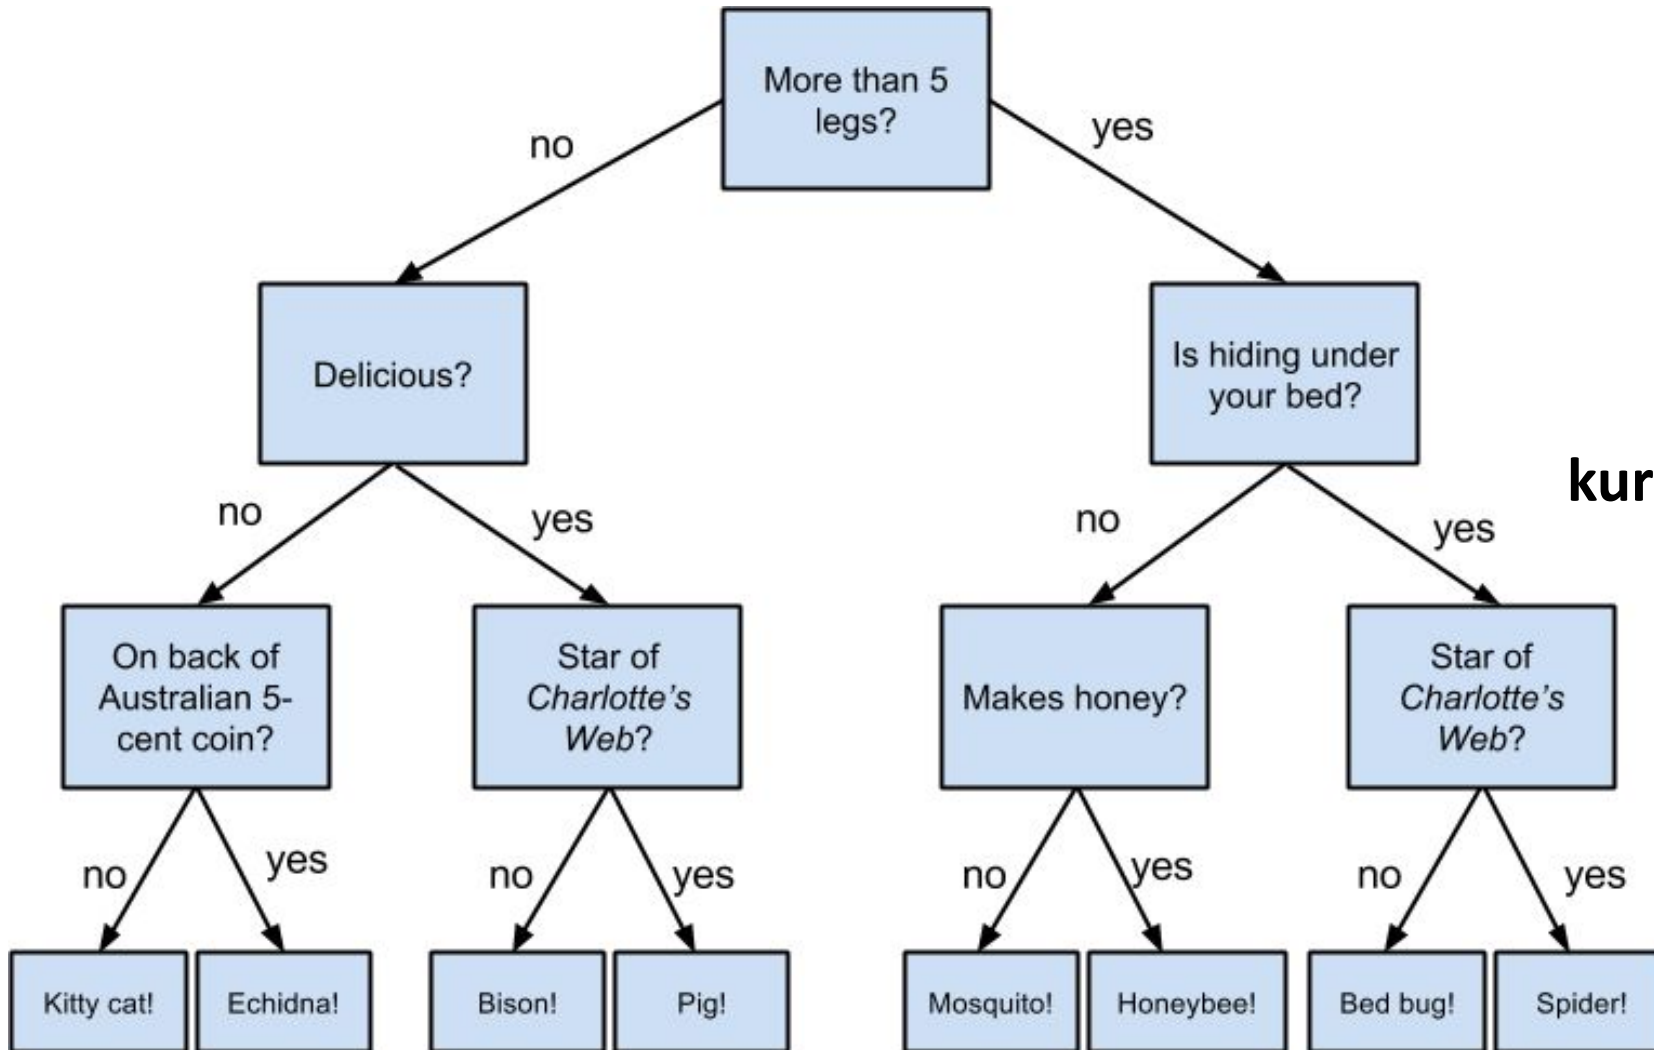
More than 5 legs?

no

yes

Delicious?

Is hiding under your bed?

kur

no

yes

no

yes

On back of Australian 5-cent coin?

Star of *Charlotte's Web*?

Makes honey?

Star of *Charlotte's Web*?

no

yes

no

yes

no

yes

no

yes

Kitty cat!

Echidna!

Bison!

Pig!

Mosquito!

Honeybee!

Bed bug!

Spider!